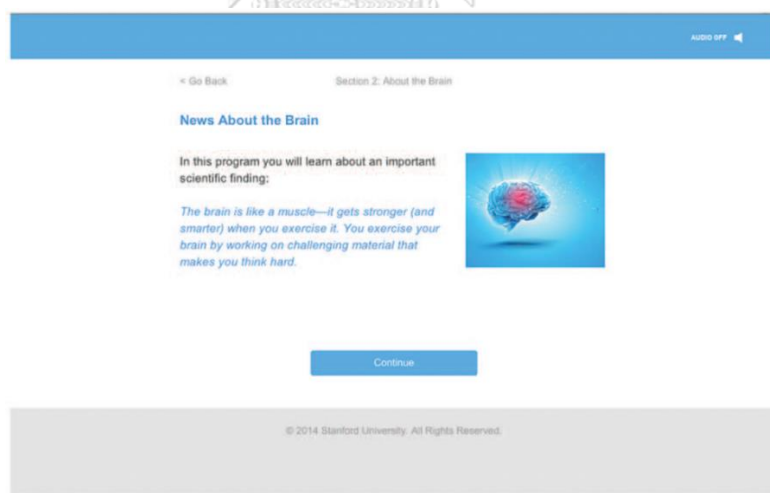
AUDIO OFF

< Go Back

Section 2: About the Brain

News About the Brain

In this program you will learn about an important scientific finding:

The brain is like a muscle—it gets stronger (and smarter) when you exercise it. You exercise your brain by working on challenging material that makes you think hard.

Continue

© 2014 Stanford University. All Rights Reserved.